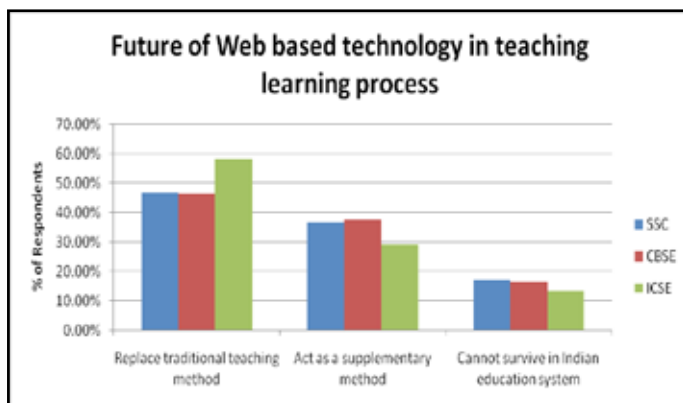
Future of Web based technology in teaching learning process

70.00%
60.00%
50.00%
40.00%
30.00%
20.00%
10.00%
0.00%

% of Respondents

SSC
CBSE
ICSE

Replace traditional teaching method
Act as a supplementary method
Cannot survive in Indian education system